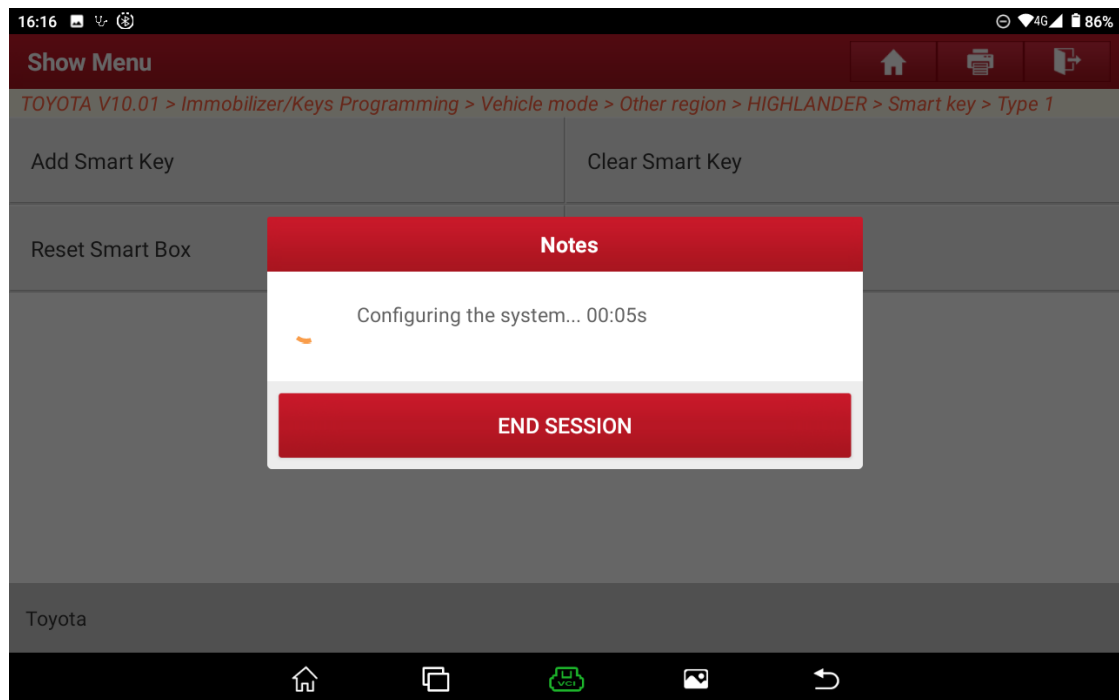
16:16 4G 86%

Show Menu

TOYOTA V10.01 > Immobilizer/Keys Programming > Vehicle mode > Other region > HIGHLANDER > Smart key > Type 1

Add Smart Key

Clear Smart Key

Reset Smart Box

Notes

Configuring the system... 00:05s

END SESSION

Toyota

VCI